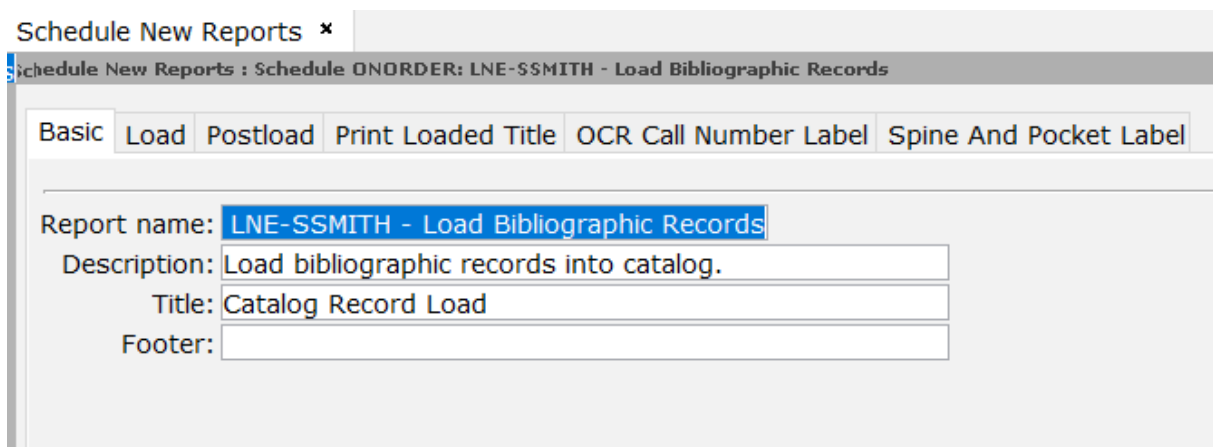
Schedule New Reports ×

Schedule New Reports : Schedule ONORDER: LNE-SSMITH - Load Bibliographic Records

Basic | Load | Postload | Print Loaded Title | OCR Call Number Label | Spine And Pocket Label

Report name: LNE-SSMITH - Load Bibliographic Records
Description: Load bibliographic records into catalog.
Title: Catalog Record Load
Footer: